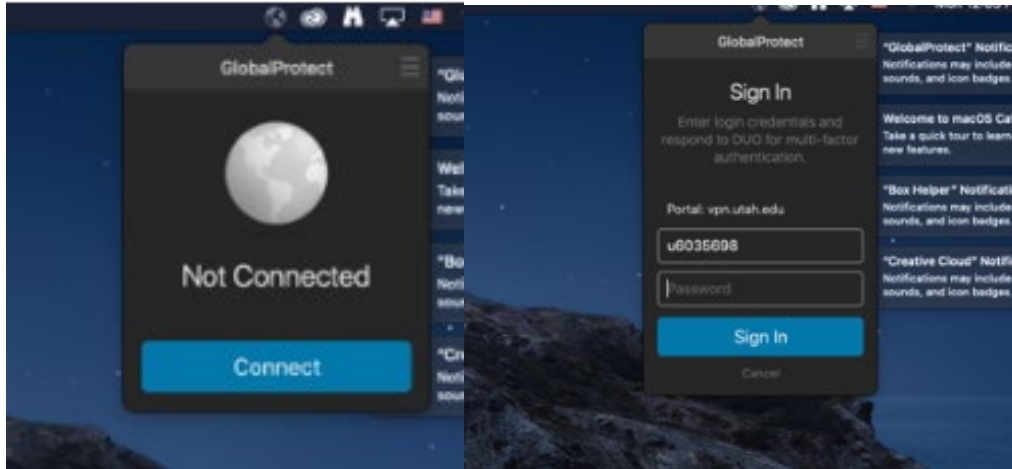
GlobalProtect

"Gl
Notif
soun

Wel
Take
new

"Bo
Notif
soun

"Cr
Notif
soun

Not Connected

Connect

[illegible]

GlobalProtect

Sign In

Enter login credentials and respond to DUO for multi-factor authentication.

Portal: vpn.utah.edu

u6035698

Password

Sign In

Cancel

"GlobalProtect" Notific
Notifications may include sounds, and icon badges

Welcome to macOS Ca
Take a quick tour to learn new features.

"Box Helper" Notificati
Notifications may include sounds, and icon badges

"Creative Cloud" Notifi
Notifications may include sounds, and icon badges